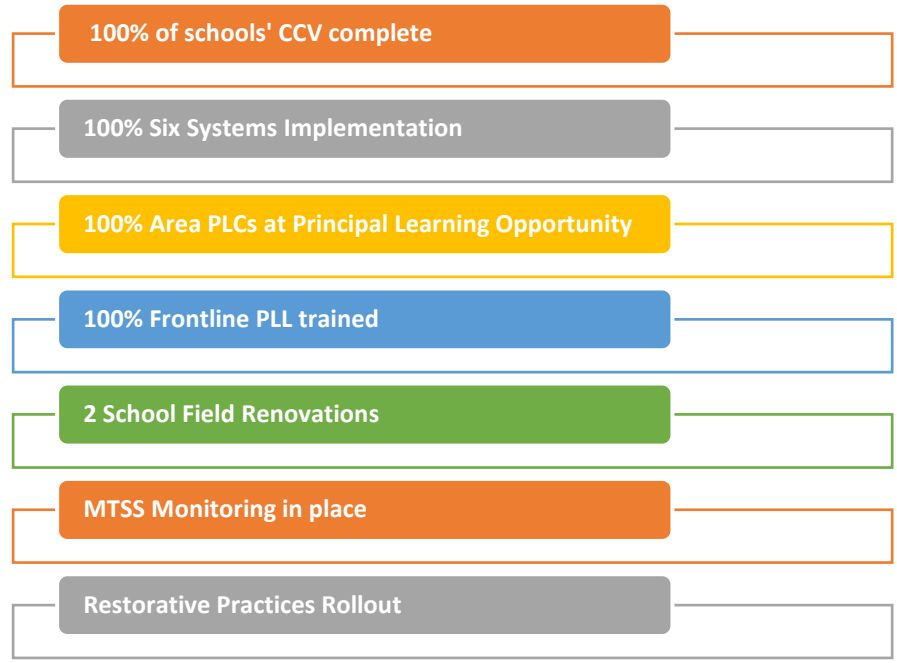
100% of schools' CCV complete

100% Six Systems Implementation

100% Area PLCs at Principal Learning Opportunity

100% Frontline PLL trained

2 School Field Renovations

MTSS Monitoring in place

Restorative Practices Rollout